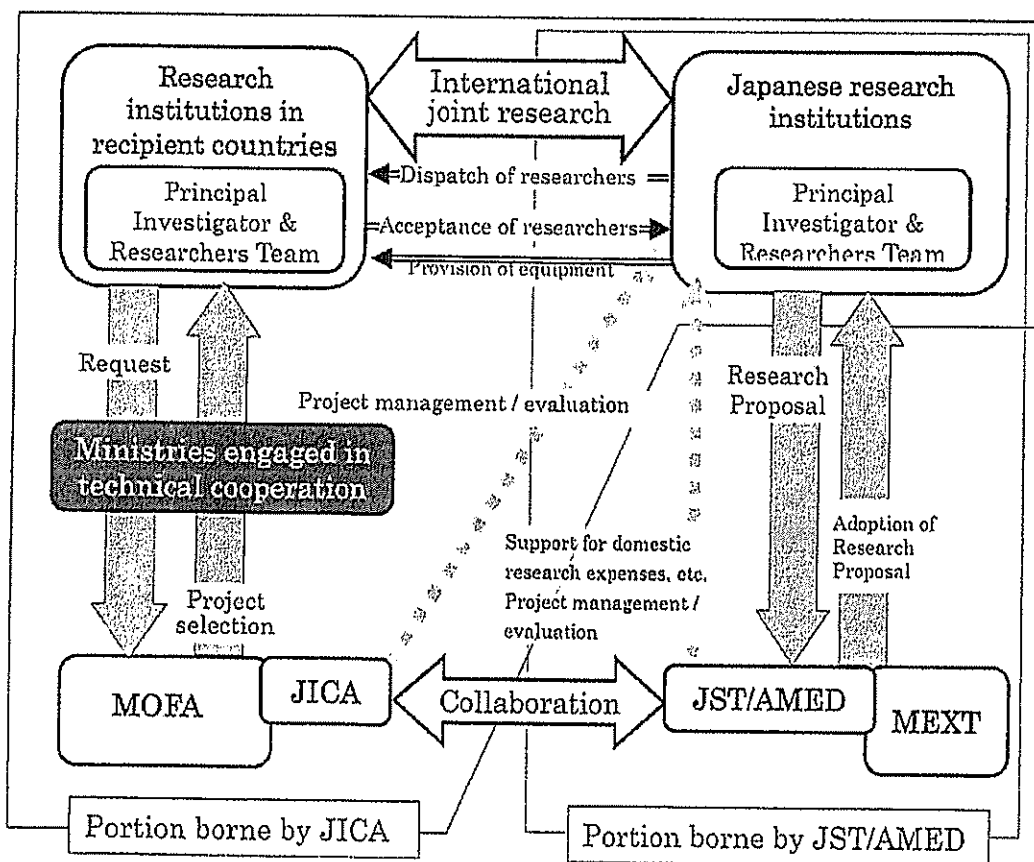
Research institutions in recipient countries

Principal Investigator & Researchers Team

International joint research

Japanese research institutions

Principal Investigator & Researchers Team

Dispatch of researchers

Acceptance of researchers

Provision of equipment

Request

Project selection

Ministries engaged in technical cooperation

Project management / evaluation

Support for domestic research expenses, etc. Project management / evaluation

Research Proposal

Adoption of Research Proposal

MOFA

JICA

Collaboration

JST/AMED

MEXT

Portion borne by JICA

Portion borne by JST/AMED